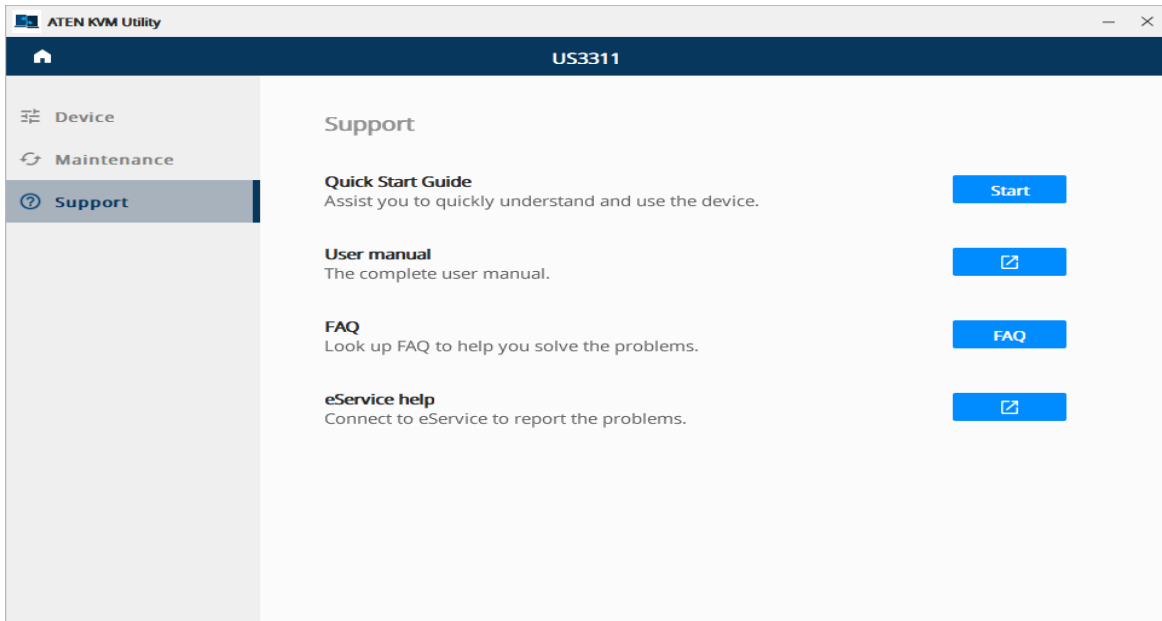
ATEN KVM Utility

US3311

Device
Maintenance
Support

Support

Quick Start Guide
Assist you to quickly understand and use the device.
Start

User manual
The complete user manual.

FAQ
Look up FAQ to help you solve the problems.
FAQ

eService help
Connect to eService to report the problems.